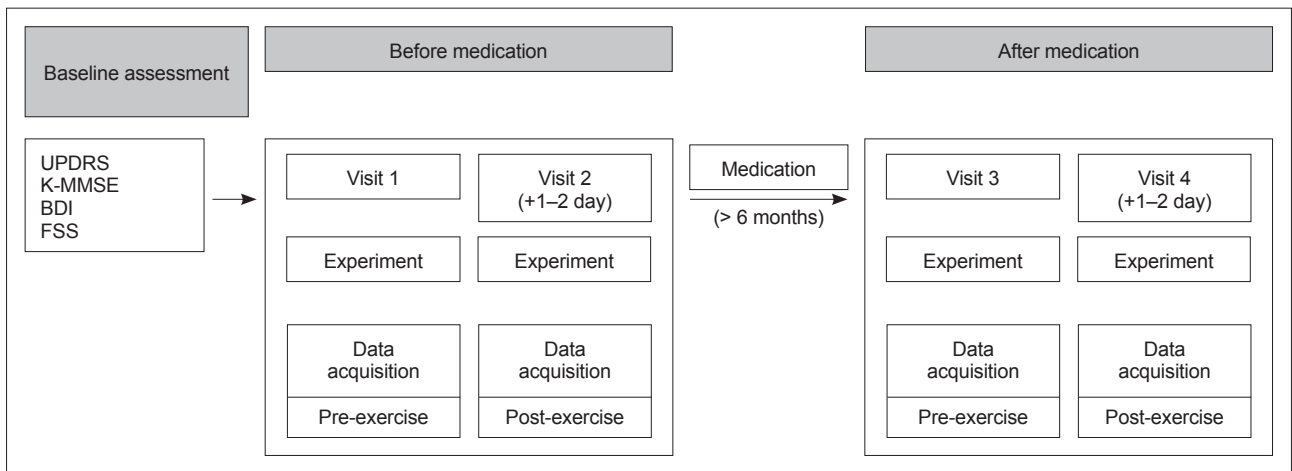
Baseline assessment

Before medication

After medication

UPDRS
K-MMSE
BDI
FSS

Visit 1

Visit 2
(+1–2 day)

Experiment

Experiment

Data acquisition

Pre-exercise

Data acquisition

Post-exercise

Medication

(> 6 months)

Visit 3

Visit 4
(+1–2 day)

Experiment

Experiment

Data acquisition

Pre-exercise

Data acquisition

Post-exercise